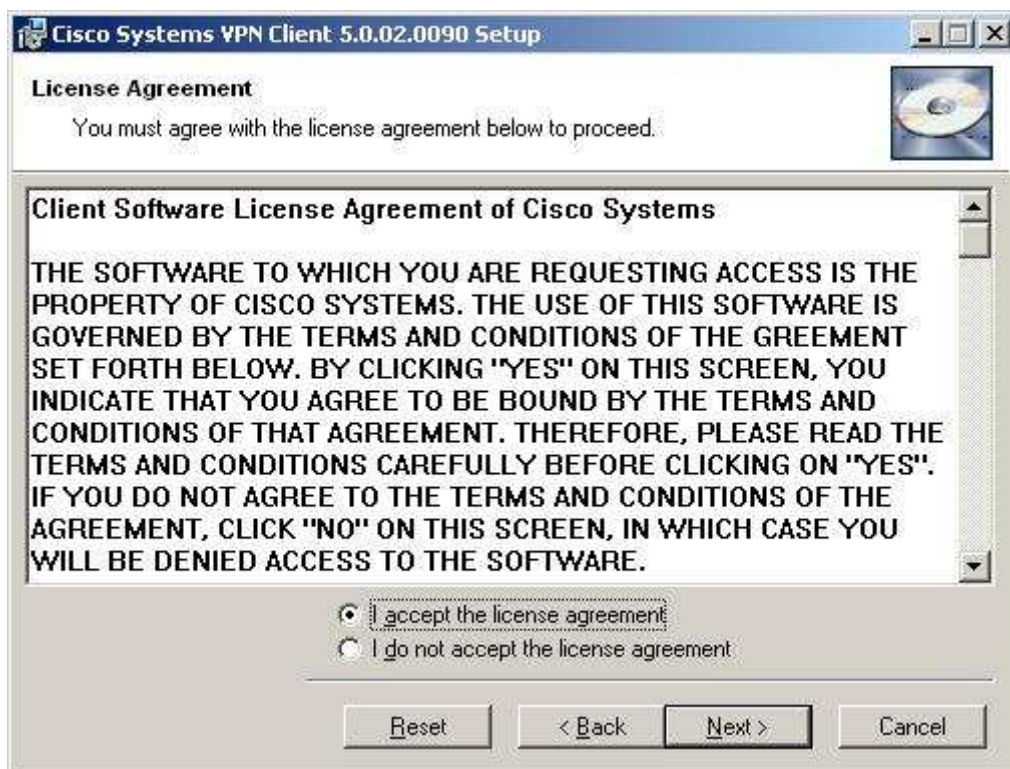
Cisco Systems VPN Client 5.0.02.0090 Setup

License Agreement

You must agree with the license agreement below to proceed.

Client Software License Agreement of Cisco Systems

THE SOFTWARE TO WHICH YOU ARE REQUESTING ACCESS IS THE PROPERTY OF CISCO SYSTEMS. THE USE OF THIS SOFTWARE IS GOVERNED BY THE TERMS AND CONDITIONS OF THE GREEMENT SET FORTH BELOW. BY CLICKING "YES" ON THIS SCREEN, YOU INDICATE THAT YOU AGREE TO BE BOUND BY THE TERMS AND CONDITIONS OF THAT AGREEMENT. THEREFORE, PLEASE READ THE TERMS AND CONDITIONS CAREFULLY BEFORE CLICKING ON "YES". IF YOU DO NOT AGREE TO THE TERMS AND CONDITIONS OF THE AGREEMENT, CLICK "NO" ON THIS SCREEN, IN WHICH CASE YOU WILL BE DENIED ACCESS TO THE SOFTWARE.

I accept the license agreement

I do not accept the license agreement

Reset

< Back

Next >

Cancel